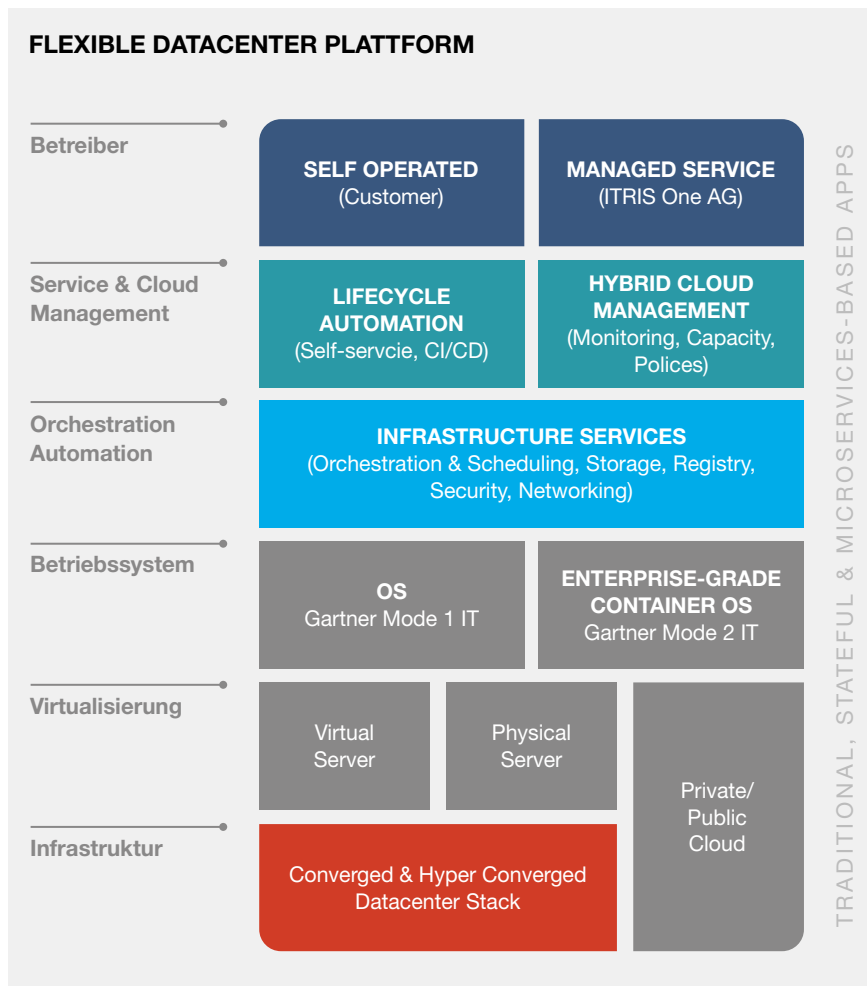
FLEXIBLE DATACENTER PLATTFORM

Betreiber

SELF OPERATED
(Customer)

MANAGED SERVICE
(ITRIS One AG)

Service & Cloud Management

LIFECYCLE AUTOMATION
(Self-servcie, CI/CD)

HYBRID CLOUD MANAGEMENT
(Monitoring, Capacity, Polices)

Orchestration Automation

INFRASTRUCTURE SERVICES
(Orchestration & Scheduling, Storage, Registry, Security, Networking)

Betriebssystem

OS
Gartner Mode 1 IT

ENTERPRISE-GRADE CONTAINER OS
Gartner Mode 2 IT

Virtualisierung

Virtual Server

Physical Server

Private/ Public Cloud

Infrastruktur

Converged & Hyper Converged Datacenter Stack

TRADITIONAL, STATEFUL & MICROSERVICES-BASED APPS